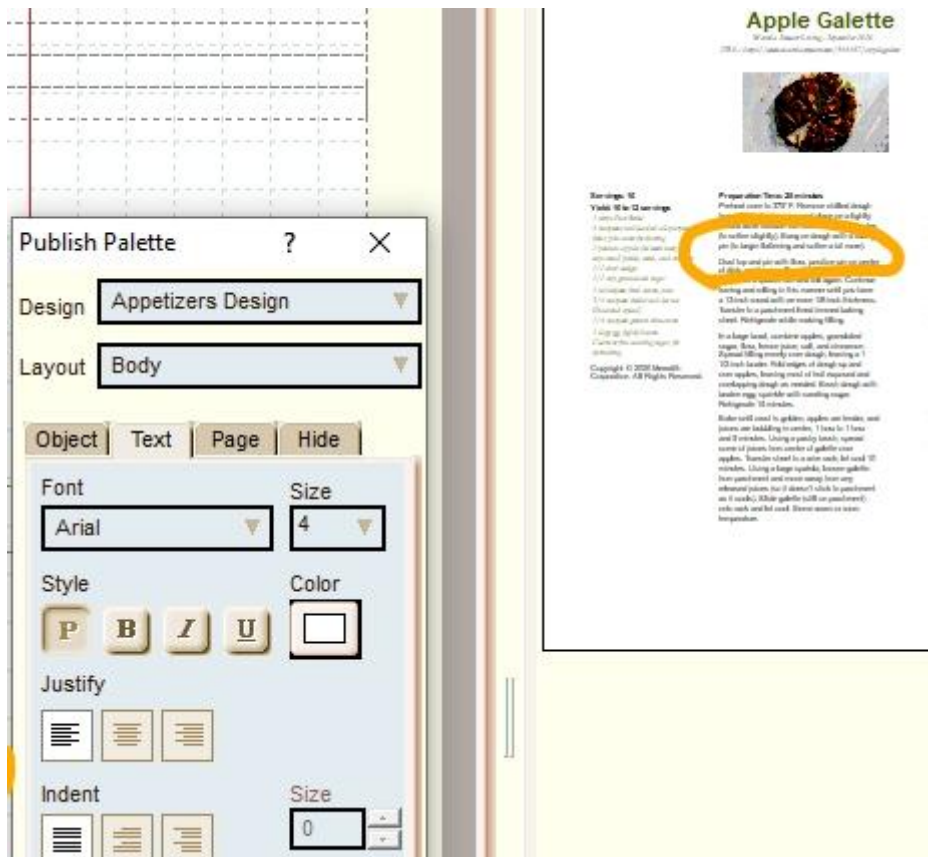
Apple Galette

Servings: 10
Yield: 10 to 12 servings

Preparation Time: 20 minutes

Copyright © 2020 Meredith Corporation. All Rights Reserved.

Publish Palette ? ×

Design Appetizers Design

Layout Body

Object Text Page Hide

Font
Arial

Size
4

Style
P B I U

Color

Justify

Indent

Size
0